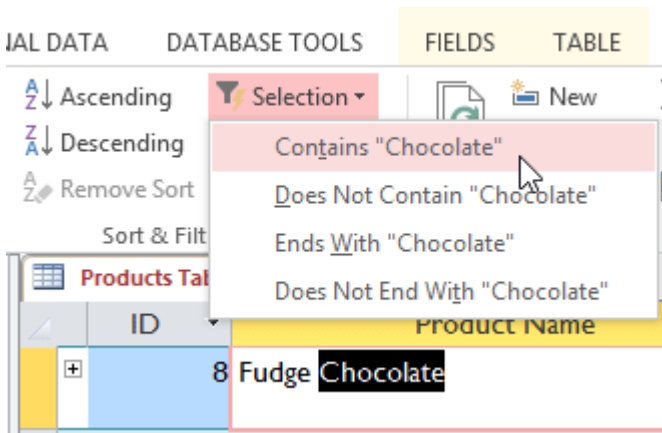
NAL DATA DATABASE TOOLS FIELDS TABLE

Ascending
Descending
Remove Sort
Sort & Filt

Selection
New

Contains "Chocolate"
Does Not Contain "Chocolate"
Ends With "Chocolate"
Does Not End With "Chocolate"

Products Tab

| ID | Product Name |
|---|---|
| 8 | Fudge Chocolate |